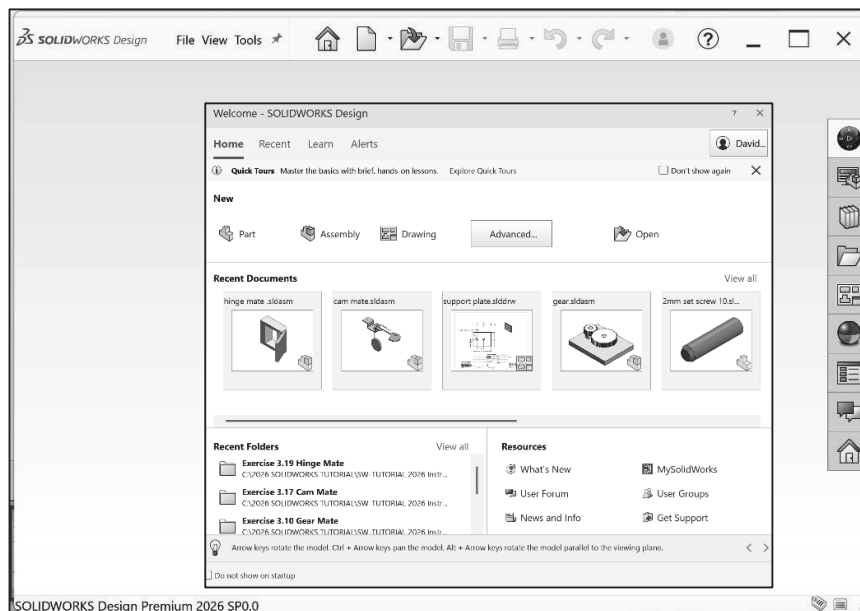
SOLIDWORKS Design File View Tools

Welcome - SOLIDWORKS Design ? ×

Home Recent Learn Alerts David...

Quick Tours Master the basics with brief, hands-on lessons. Explore Quick Tours Don't show again ×

New

Part Assembly Drawing Advanced... Open

Recent Documents View all

hinge mate.sldasm cam mate.sldasm support plate.slddrw gear.sldasm 2mm set screw 10.sl...

Recent Folders View all

Exercise 3.19 Hinge Mate
C:\2026 SOLIDWORKS TUTORIAL\SW-TUTORIAL 2026 Instr...

Exercise 3.17 Cam Mate
C:\2026 SOLIDWORKS TUTORIAL\SW-TUTORIAL 2026 Instr...

Exercise 3.10 Gear Mate
C:\2026 SOLIDWORKS TUTORIAL\SW-TUTORIAL 2026 Instr...

Resources

What's New MySolidWorks
User Forum User Groups
News and Info Get Support

Arrow keys rotate the model. Ctrl + Arrow keys pan the model. Alt + Arrow keys rotate the model parallel to the viewing plane. < >

Do not show on startup

SOLIDWORKS Design Premium 2026 SP0.0